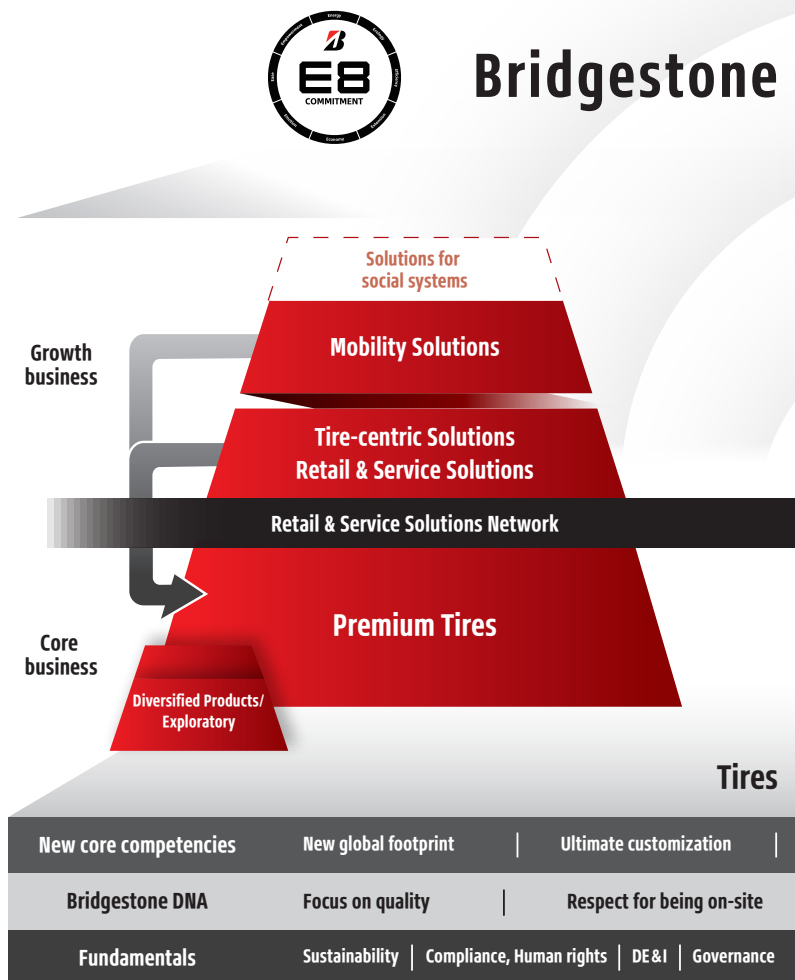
Energy Ecology Efficiency Extension Economy Emotion Ease Entertainment

E8 COMMITMENT

Bridgestone

Solutions for social systems

Growth business

Mobility Solutions

Tire-centric Solutions
Retail & Service Solutions

Retail & Service Solutions Network

Core business

Premium Tires

Diversified Products/ Exploratory

Tires

| New core competencies | New global footprint | Ultimate customization |
|---|---|---|
| Bridgestone DNA | Focus on quality | Respect for being on-site |
| Fundamentals | Sustainability \| Compliance, Human rights \| DE&I | Governance |